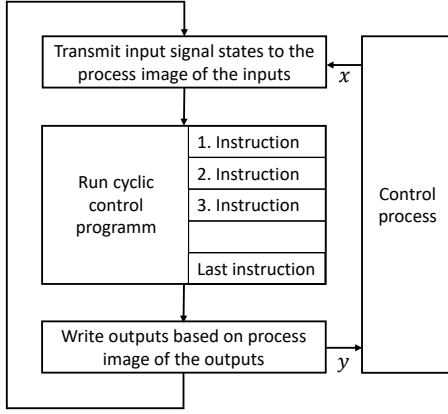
Transmit input signal states to the process image of the inputs

$x$

Run cyclic control programm

1. Instruction

2. Instruction

3. Instruction

Last instruction

Control process

Write outputs based on process image of the outputs

$y$